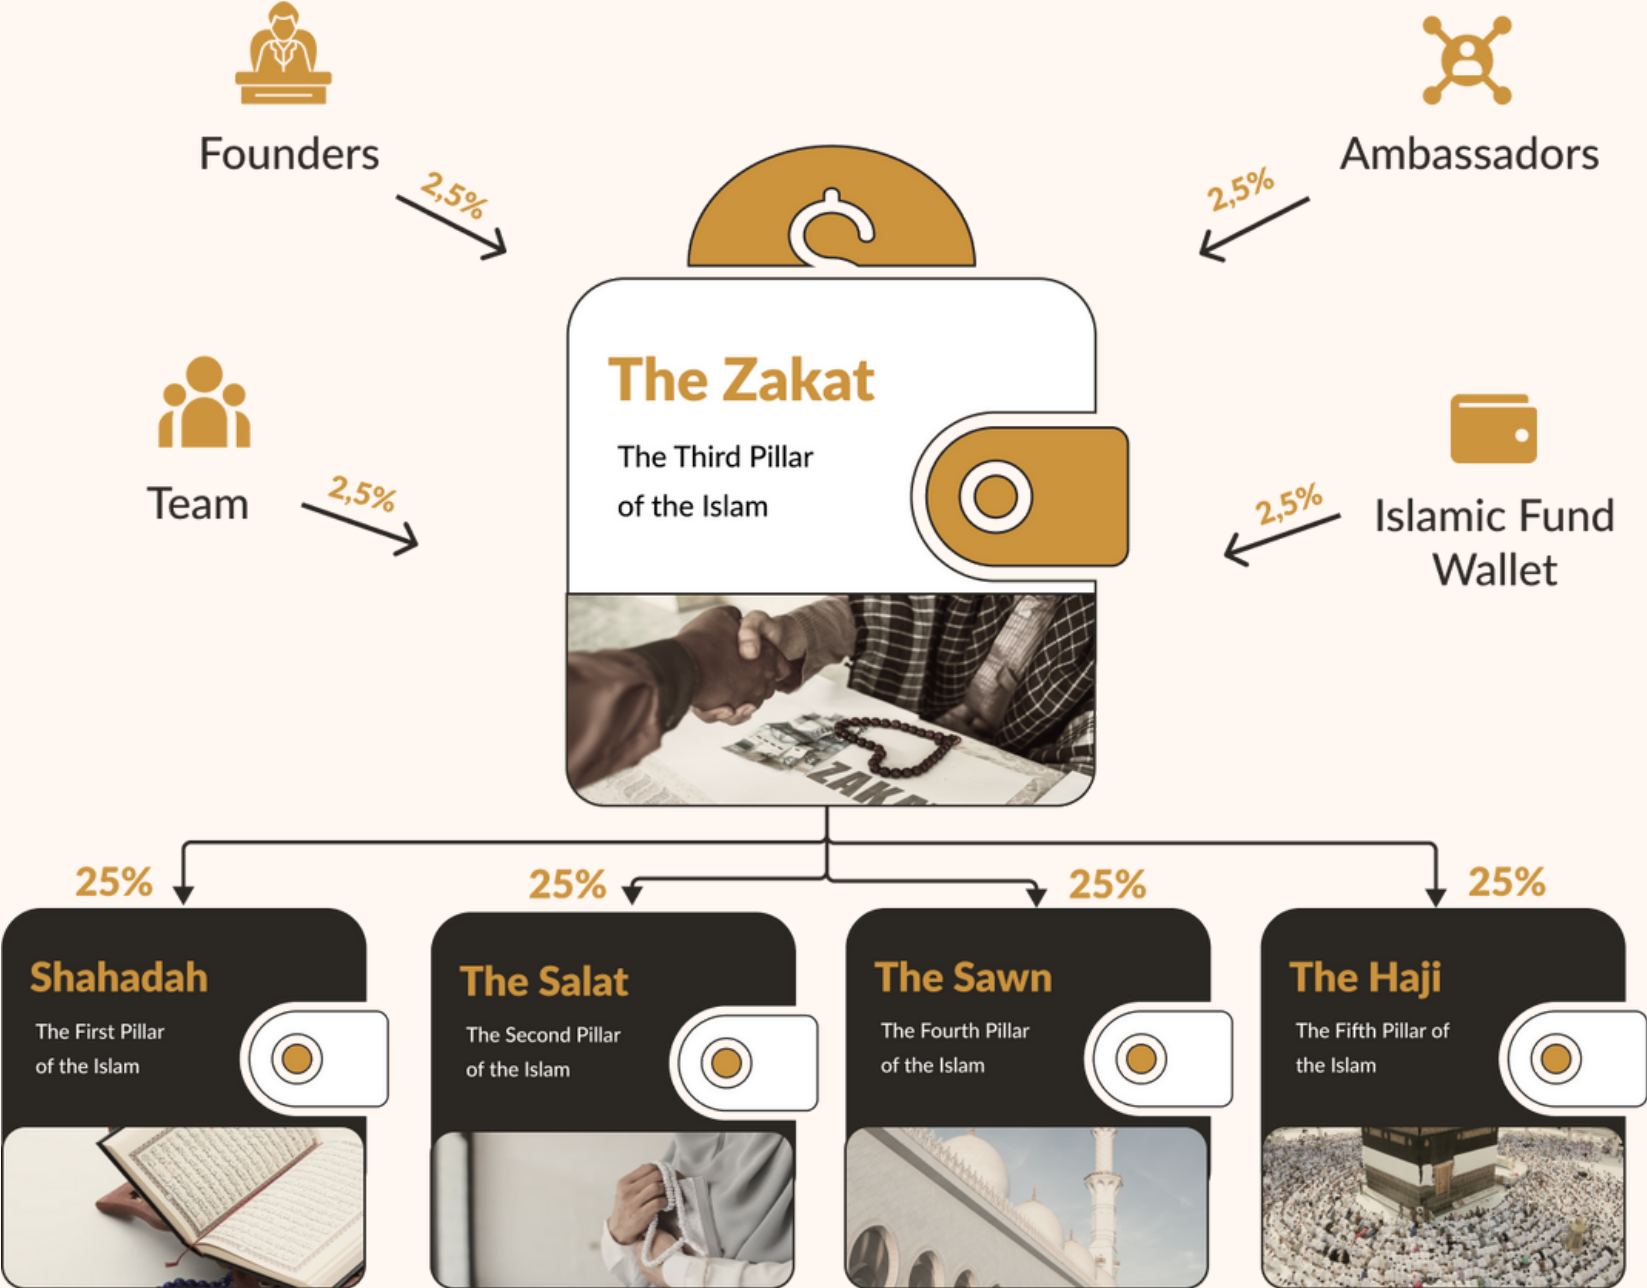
Founders

2,5%

Ambassadors

2,5%

Team

2,5%

Islamic Fund Wallet

2,5%

The Zakat

The Third Pillar of the Islam

ZAKA

25%

Shahadah

The First Pillar of the Islam

25%

The Salat

The Second Pillar of the Islam

25%

The Sawn

The Fourth Pillar of the Islam

25%

The Haji

The Fifth Pillar of the Islam